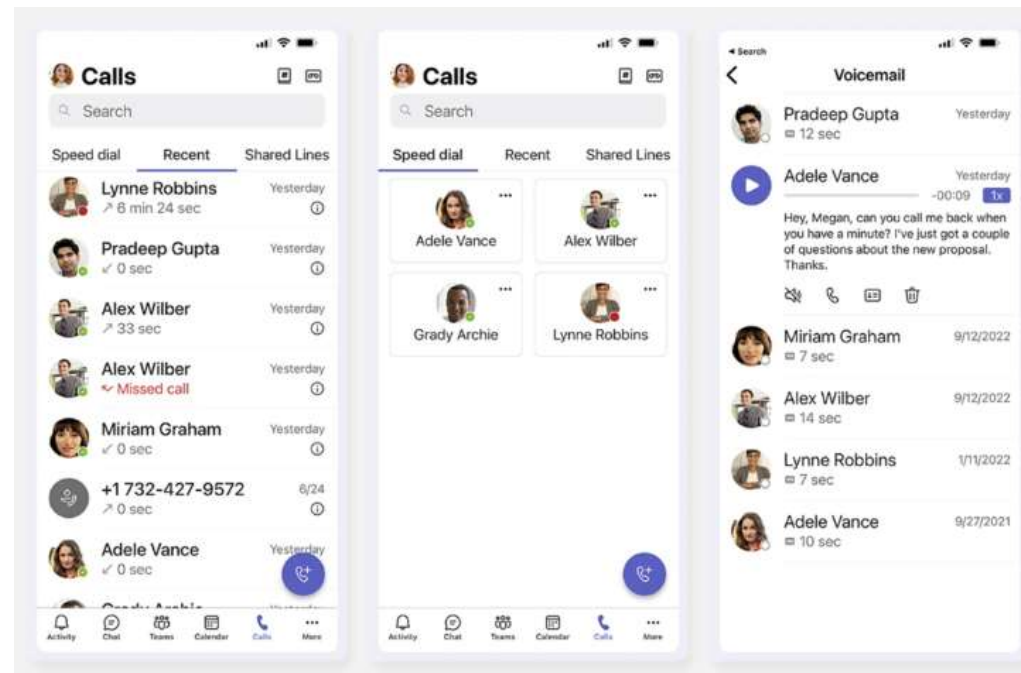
Calls

Search

Speed dial Recent Shared Lines

Lynne Robbins Yesterday
↗ 6 min 24 sec

Pradeep Gupta Yesterday
↙ 0 sec

Alex Wilber Yesterday
↗ 33 sec

Alex Wilber Yesterday
Missed call

Miriam Graham Yesterday
↙ 0 sec

+1 732-427-9572 6/24
↗ 0 sec

Adele Vance Yesterday
↙ 0 sec

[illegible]

Activity Chat Teams Calendar Calls More

Calls

Search

Speed dial Recent Shared Lines

Adele Vance
Alex Wilber
Grady Archie
Lynne Robbins

Activity Chat Teams Calendar Calls More

◂ Search

Voicemail

Pradeep Gupta Yesterday
12 sec

Adele Vance Yesterday
-00:09 1x

Hey, Megan, can you call me back when you have a minute? I've just got a couple of questions about the new proposal. Thanks.

Miriam Graham 9/12/2022
7 sec

Alex Wilber 9/12/2022
14 sec

Lynne Robbins 1/11/2022
7 sec

Adele Vance 9/27/2021
10 sec